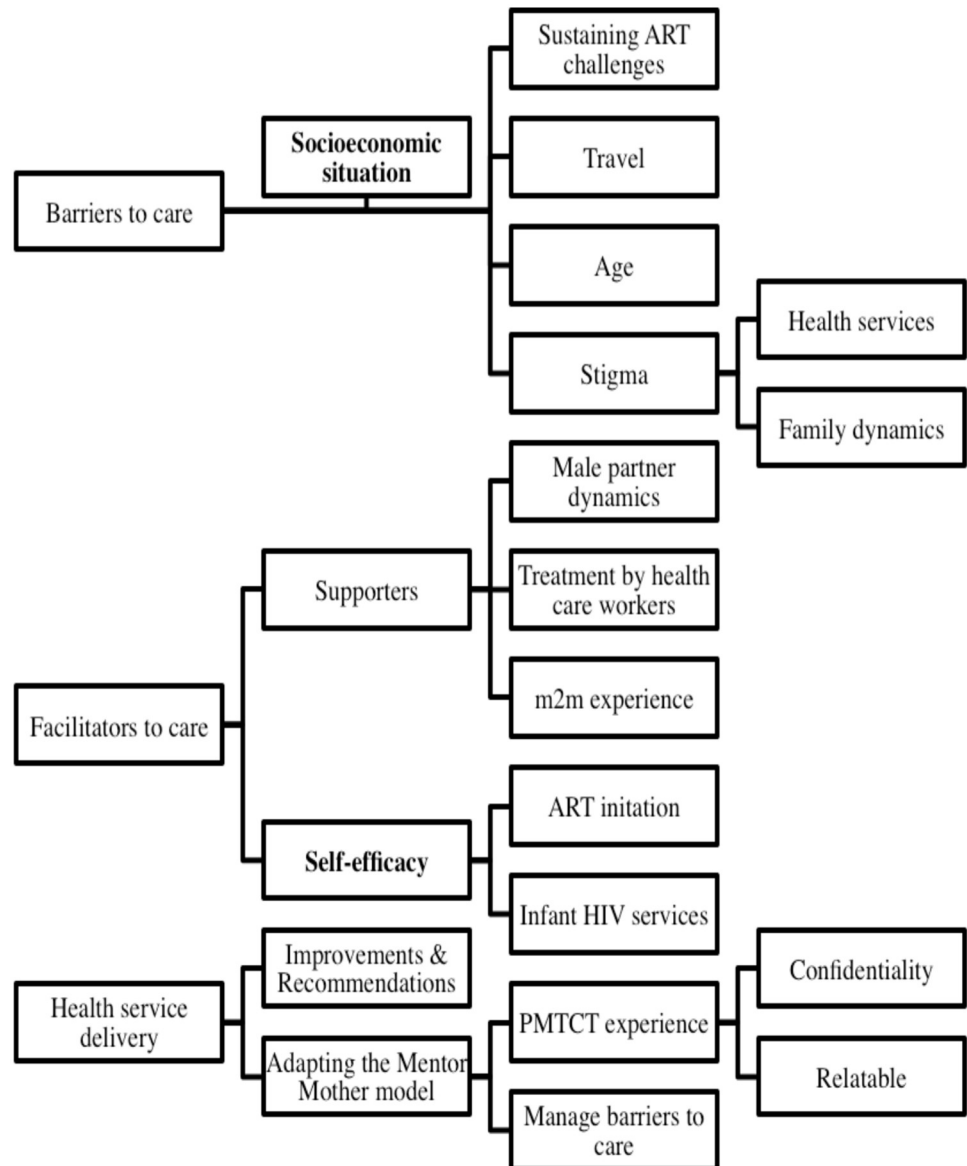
Barriers to care

Socioeconomic situation

Sustaining ART challenges

Travel

Age

Stigma

Health services

Family dynamics

Facilitators to care

Supporters

Male partner dynamics

Treatment by health care workers

m2m experience

Self-efficacy

ART initation

Infant HIV services

Health service delivery

Improvements & Recommendations

Adapting the Mentor Mother model

PMTCT experience

Confidentiality

Relatable

Manage barriers to care